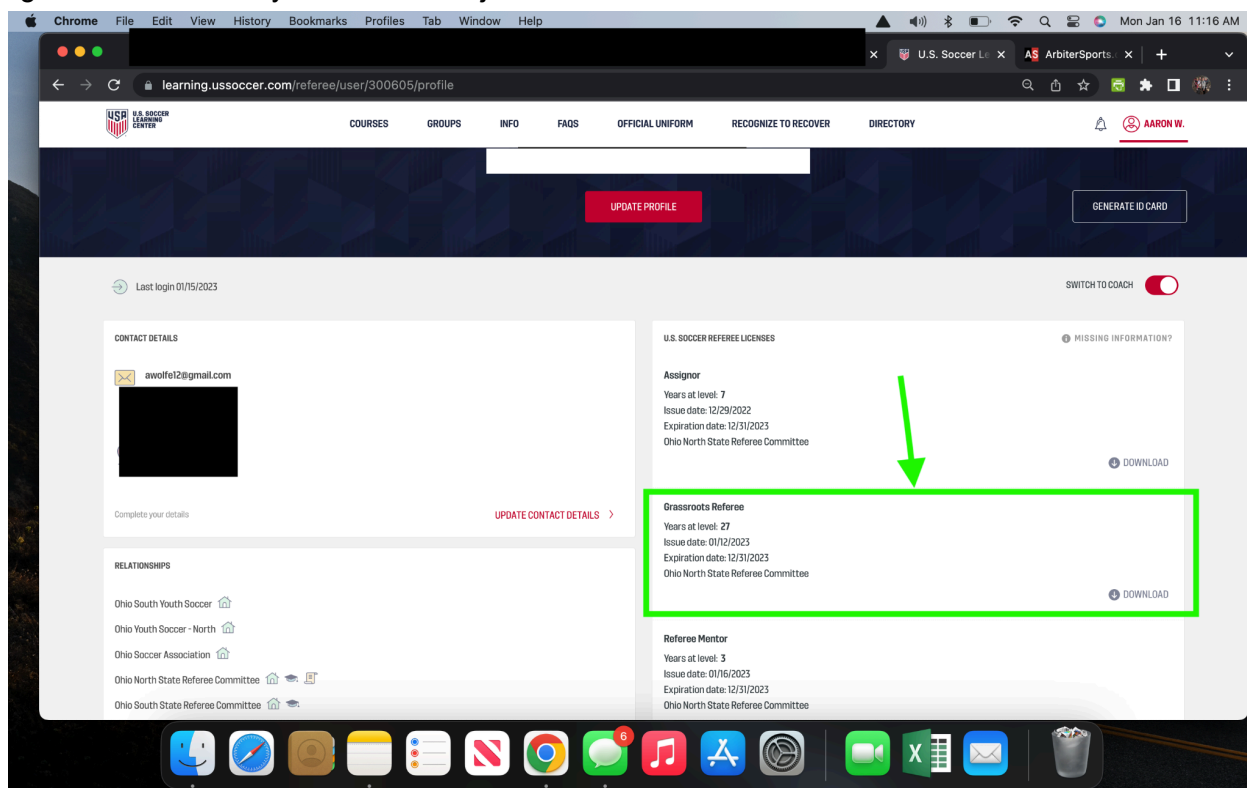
Chrome File Edit View History Bookmarks Profiles Tab Window Help

Mon Jan 16 11:16 AM

U.S. Soccer Le

ArbiterSports.

learning.ussoccer.com/referee/user/300605/profile

USA U.S. SOCCER LEARNING CENTER

COURSES GROUPS INFO FAQS OFFICIAL UNIFORM RECOGNIZE TO RECOVER DIRECTORY

AARON W.

UPDATE PROFILE

GENERATE ID CARD

Last login 01/15/2023

SWITCH TO COACH

CONTACT DETAILS

awolfe12@gmail.com

Complete your details

UPDATE CONTACT DETAILS >

RELATIONSHIPS

Ohio South Youth Soccer

Ohio Youth Soccer - North

Ohio Soccer Association

Ohio North State Referee Committee

Ohio South State Referee Committee

U.S. SOCCER REFEREE LICENSES

MISSING INFORMATION?

Assignor
Years at level: 7
Issue date: 12/29/2022
Expiration date: 12/31/2023
Ohio North State Referee Committee

DOWNLOAD

Grassroots Referee
Years at level: 27
Issue date: 01/12/2023
Expiration date: 12/31/2023
Ohio North State Referee Committee

DOWNLOAD

Referee Mentor
Years at level: 3
Issue date: 01/16/2023
Expiration date: 12/31/2023
Ohio North State Referee Committee

6